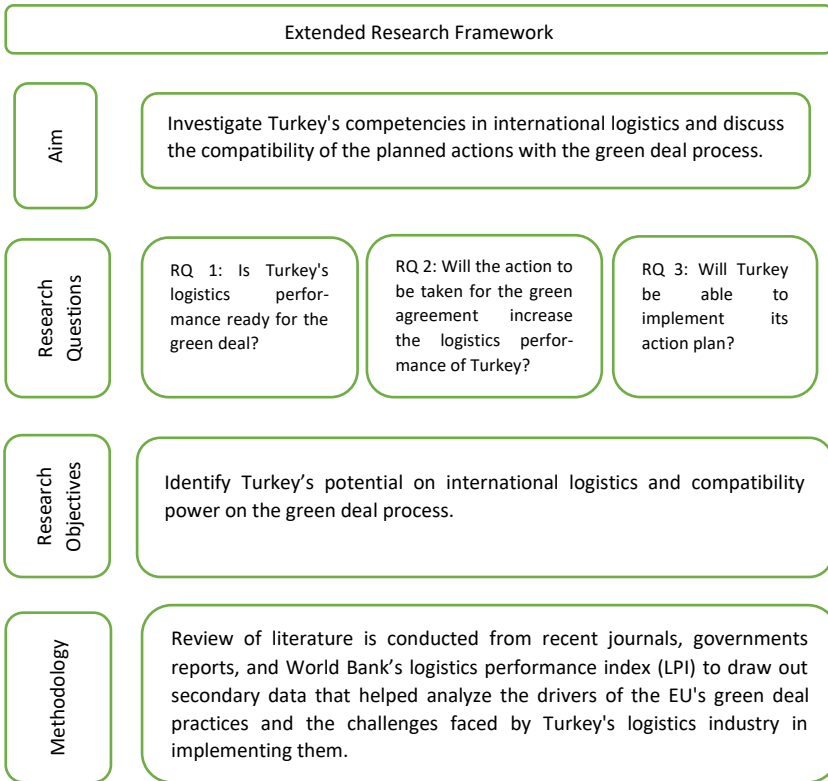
Extended Research Framework

Aim

Investigate Turkey's competencies in international logistics and discuss the compatibility of the planned actions with the green deal process.

Research Questions

RQ 1: Is Turkey's logistics performance ready for the green deal?

RQ 2: Will the action to be taken for the green agreement increase the logistics performance of Turkey?

RQ 3: Will Turkey be able to implement its action plan?

Research Objectives

Identify Turkey’s potential on international logistics and compatibility power on the green deal process.

Methodology

Review of literature is conducted from recent journals, governments reports, and World Bank’s logistics performance index (LPI) to draw out secondary data that helped analyze the drivers of the EU's green deal practices and the challenges faced by Turkey's logistics industry in implementing them.